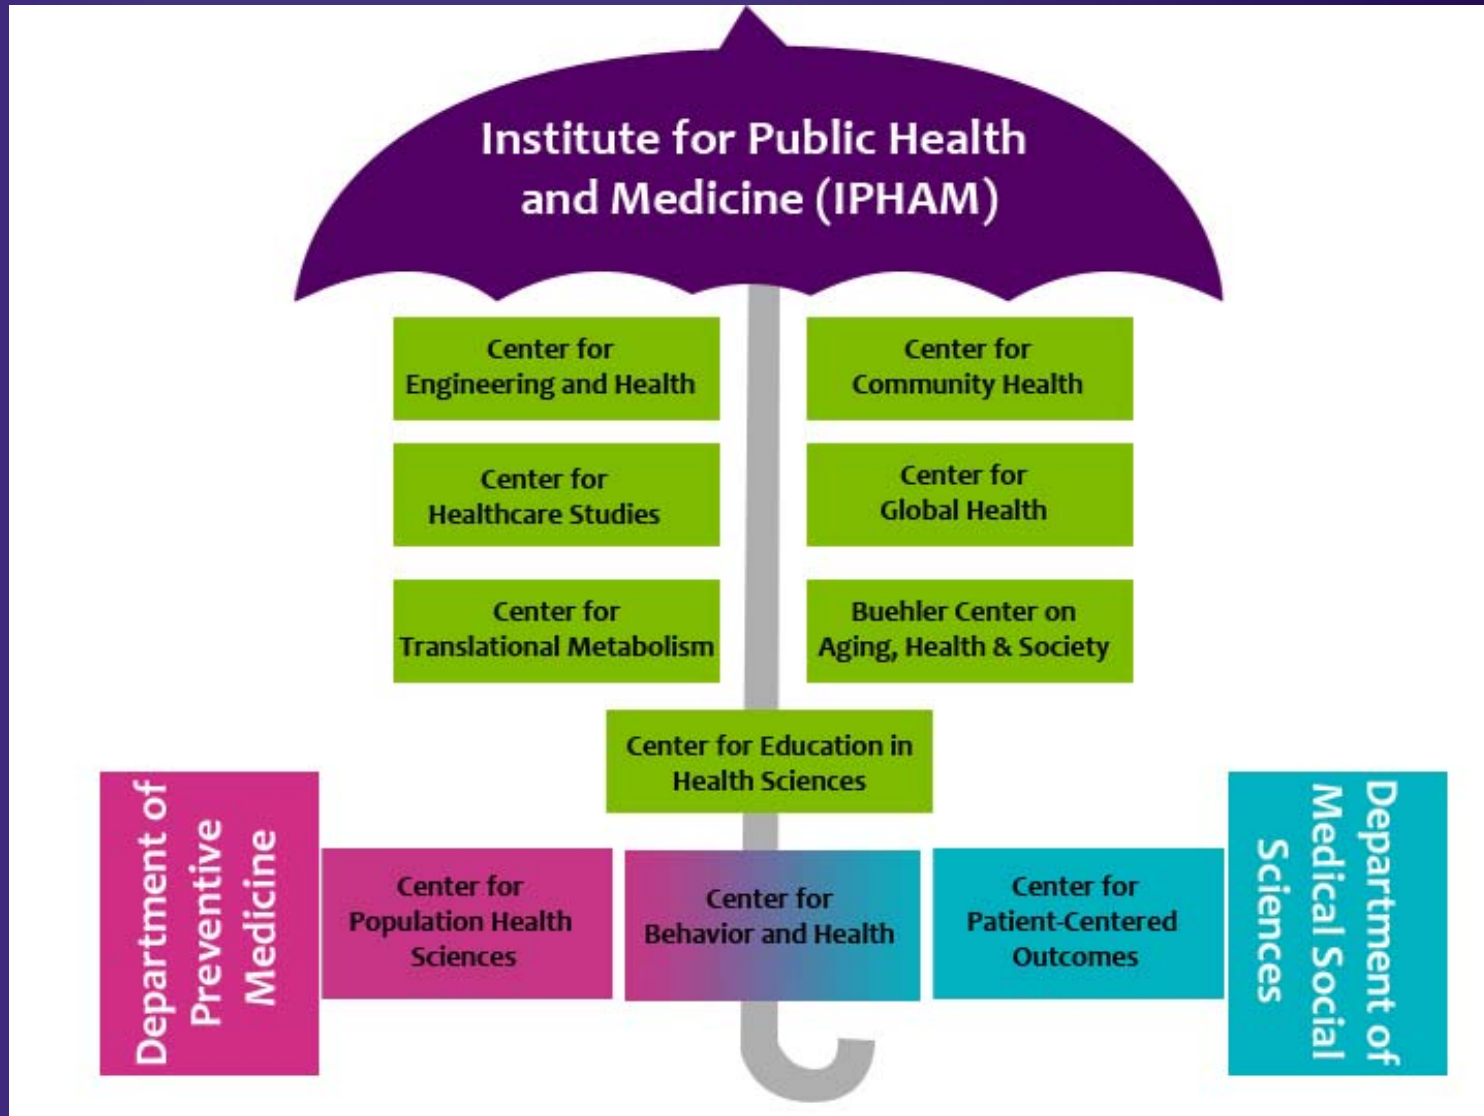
Institute for Public Health and Medicine (IPHAM)

Center for Engineering and Health

Center for Community Health

Center for Healthcare Studies

Center for Global Health

Center for Translational Metabolism

Buehler Center on Aging, Health & Society

Center for Education in Health Sciences

Department of Preventive Medicine

Center for Population Health Sciences

Center for Behavior and Health

Center for Patient-Centered Outcomes

Department of Medical Social Sciences